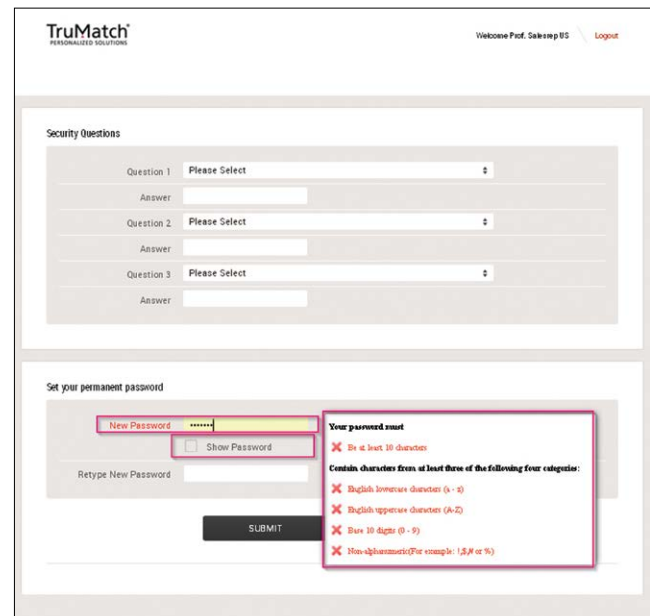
TruMatch®
PERSONALIZED SOLUTIONS

Welcome Prof. Salesrep US | Logout

Security Questions

Question 1 Please Select

Answer

Question 2 Please Select

Answer

Question 3 Please Select

Answer

Set your permanent password

New Password ••••••••

Show Password

Retype New Password

SUBMIT

Your password must

✕ Be at least 10 characters

Contain characters from at least three of the following four categories:

✕ English lowercase characters (a - z)

✕ English uppercase characters (A-Z)

✕ Base 10 digits (0 - 9)

✕ Non-alphanumeric(For example: !,$,# or %)